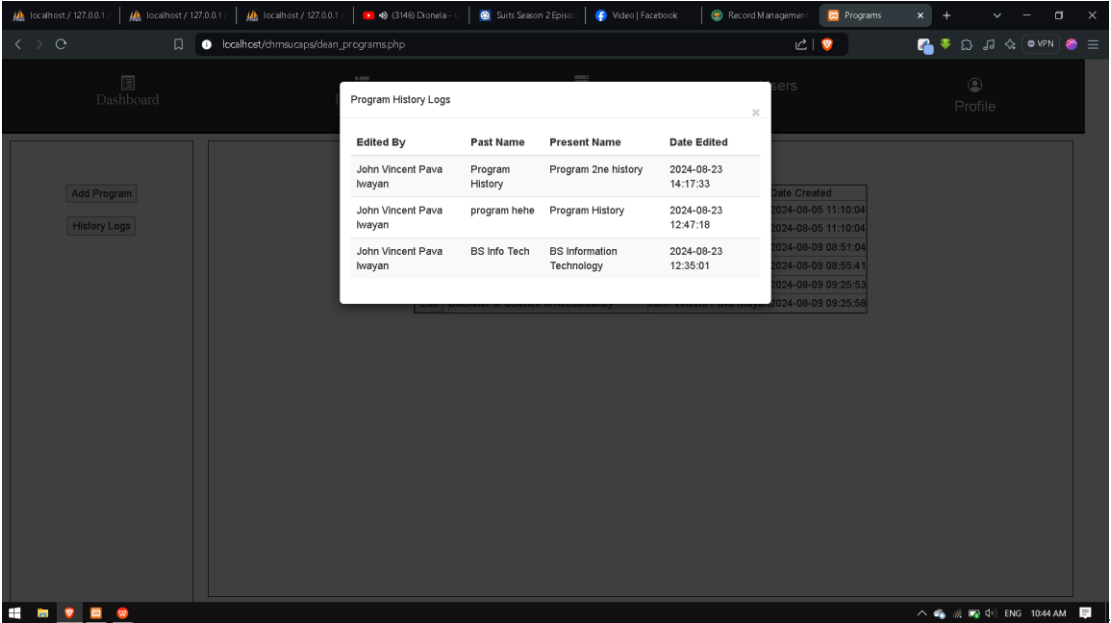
localhost / 127.0.0.1 | localhost / 127.0.0.1 | localhost / 127.0.0.1 | (3146) Dionela - | Suits Season 2 Episo | Video | Facebook | Record Management | Programs

localhost/chmsucaps/dean_programs.php

VPN

Dashboard

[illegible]sers

Profile

Add Program

History Logs

Program History Logs

×

| Edited By | Past Name | Present Name | Date Edited |
|---|---|---|---|
| John Vincent Pava Iwayan | Program History | Program 2ne history | 2024-08-23 14:17:33 |
| John Vincent Pava Iwayan | program hehe | Program History | 2024-08-23 12:47:18 |
| John Vincent Pava Iwayan | BS Info Tech | BS Information Technology | 2024-08-23 12:35:01 |

Date Created
2024-08-05 11:10:04
2024-08-05 11:10:04
2024-08-09 08:51:04
2024-08-09 08:55:41
2024-08-09 09:25:53
2024-08-09 09:25:58

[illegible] Bachelor of Science in Accountancy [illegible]

ENG 10:44 AM